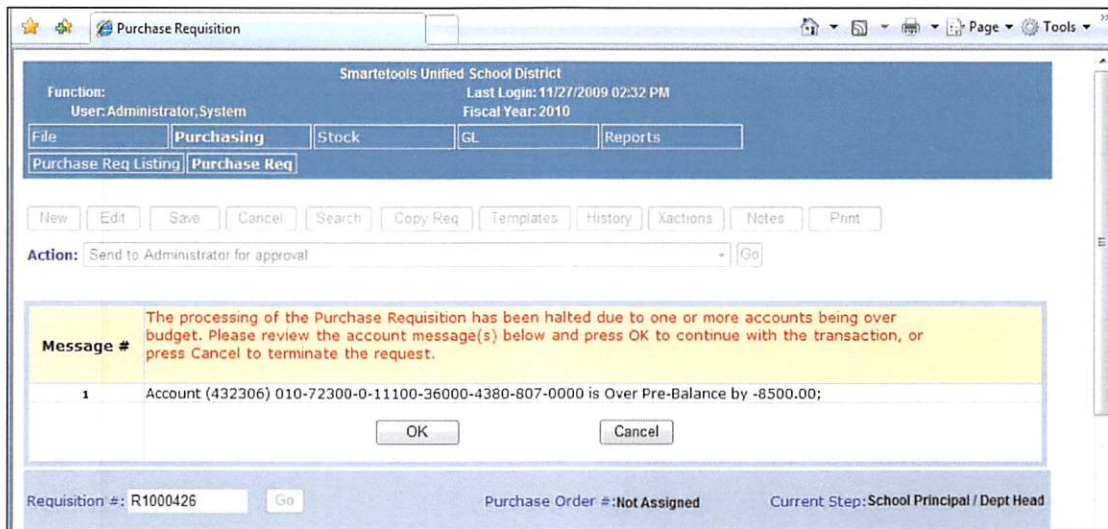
Purchase Requisition

Page ▾ Tools ▾

Smartetools Unified School District
Function:
User: Administrator, System
Last Login: 11/27/2009 02:32 PM
Fiscal Year: 2010

| File | Purchasing | Stock | GL | Reports |
|---|---|---|---|---|

Purchase Req Listing | Purchase Req

New | Edit | Save | Cancel | Search | Copy Req | Templates | History | Xactions | Notes | Print

Action: Send to Administrator for approval Go

| Message # | The processing of the Purchase Requisition has been halted due to one or more accounts being over budget. Please review the account message(s) below and press OK to continue with the transaction, or press Cancel to terminate the request. |
|---|---|
| 1 | Account (432306) 010-72300-0-11100-36000-4380-807-0000 is Over Pre-Balance by -8500.00; |

OK Cancel

Requisition #: R1000426 Go Purchase Order #: Not Assigned Current Step: School Principal / Dept Head